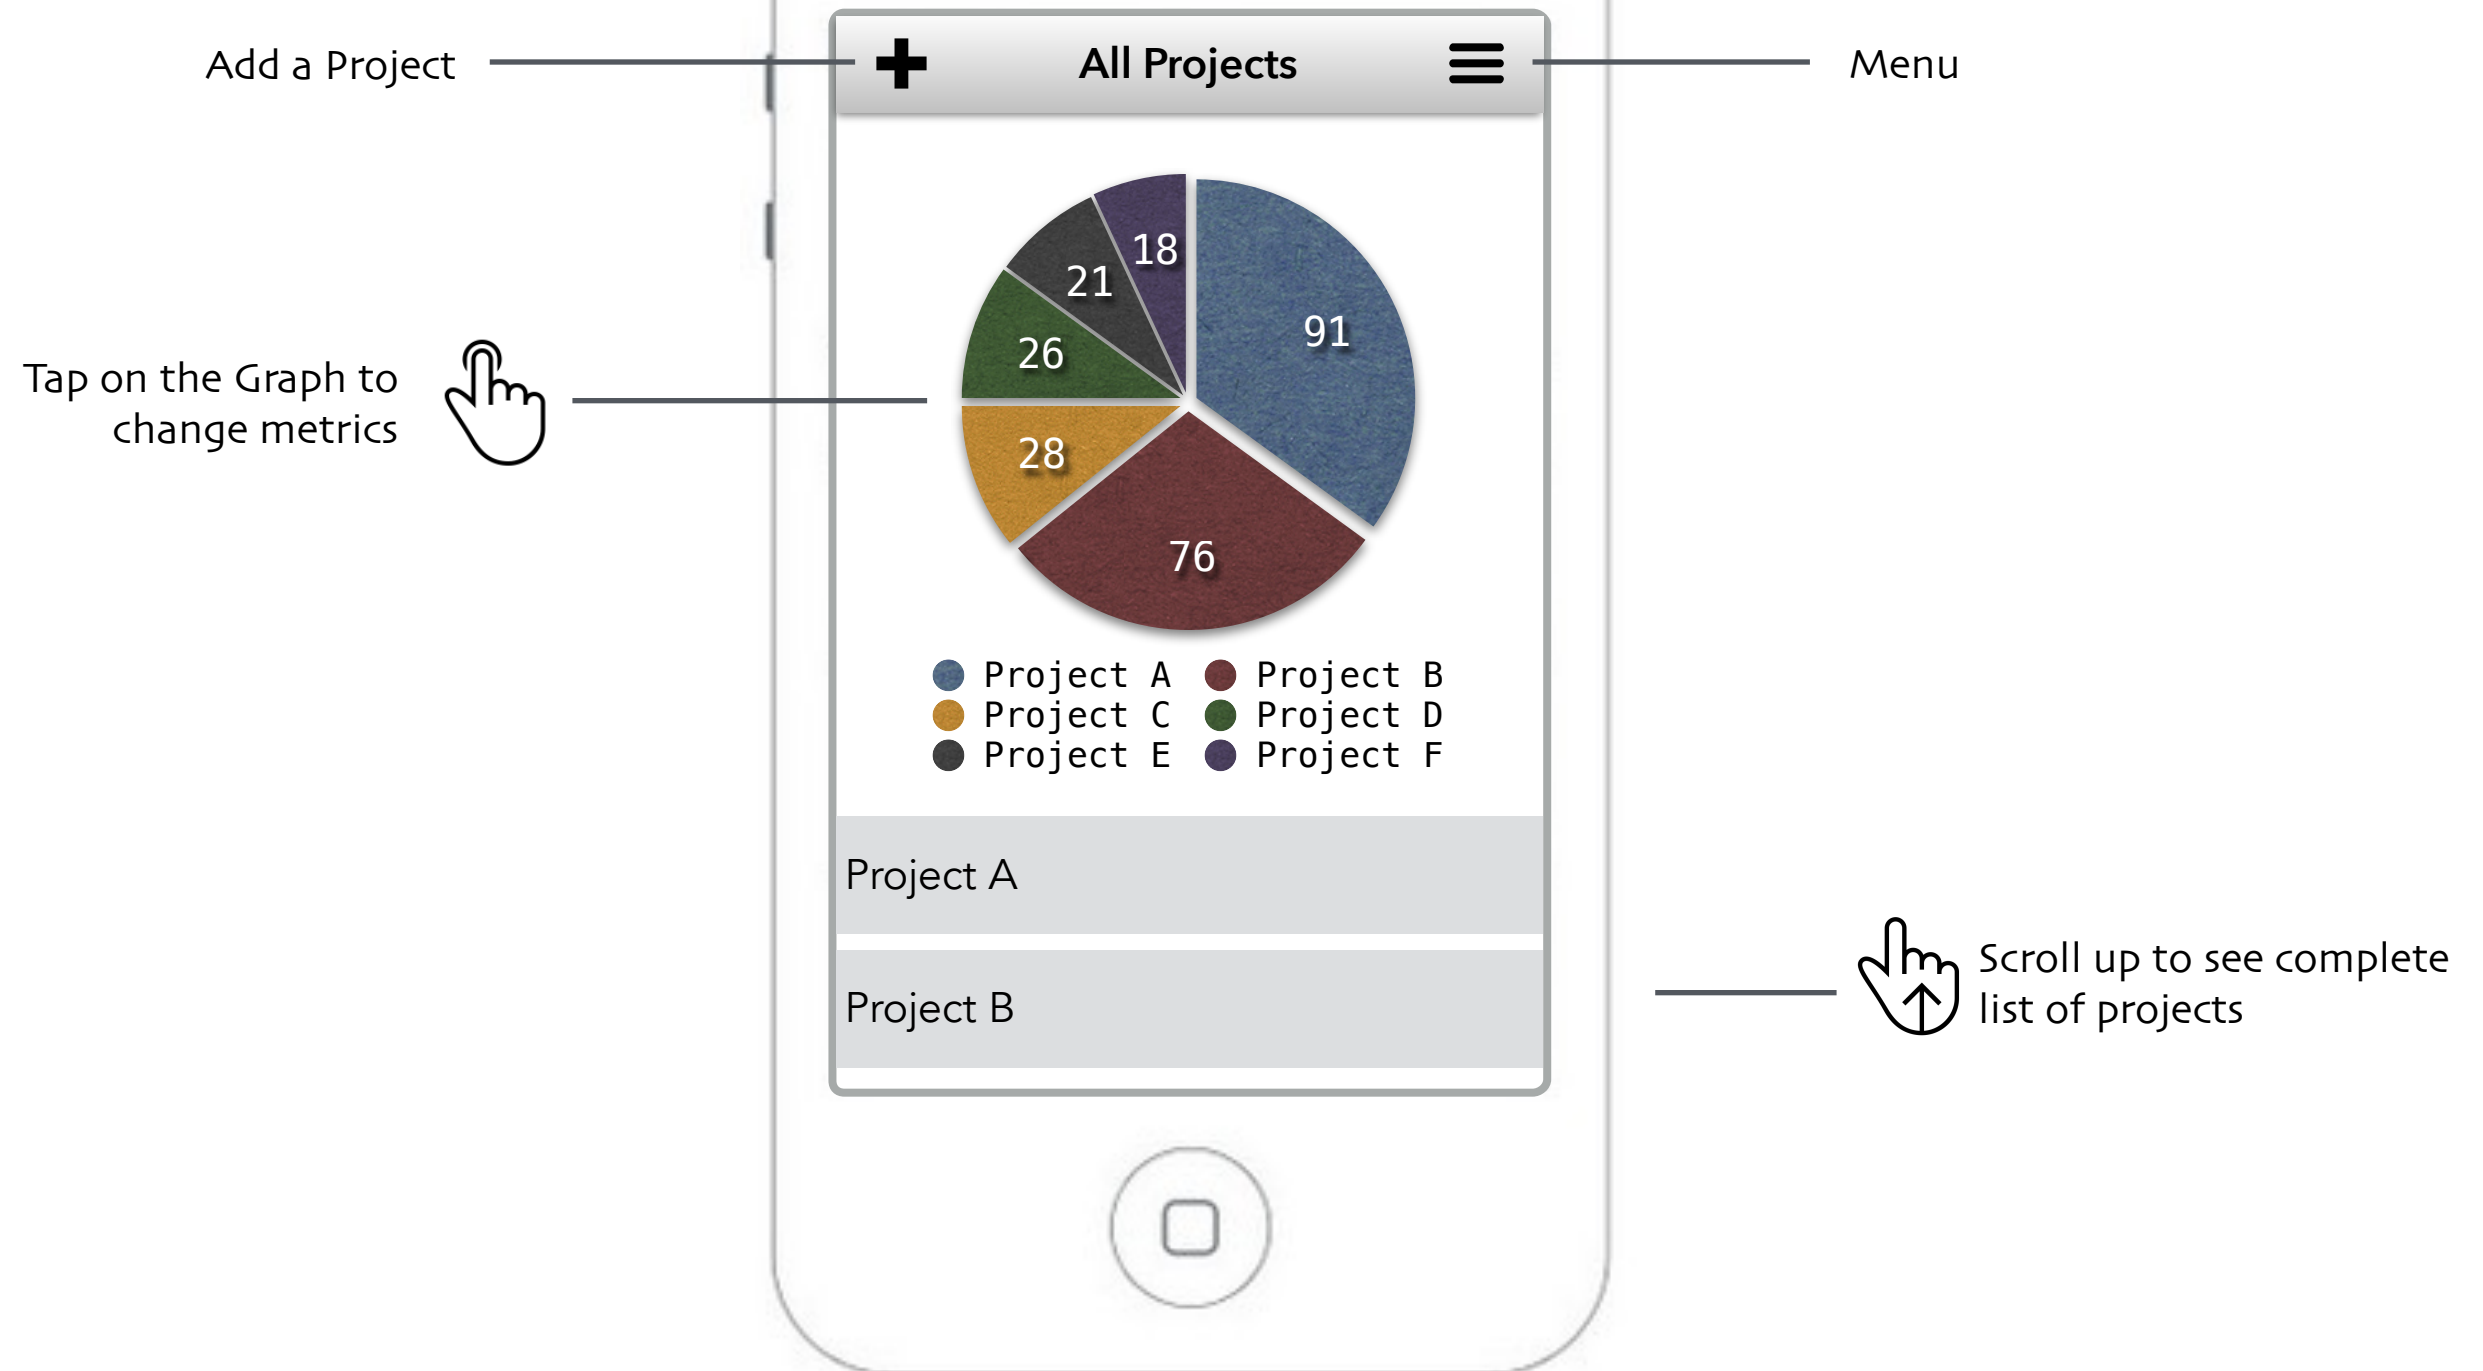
Add a Project

All Projects

Menu

Tap on the Graph to change metrics

18
21
26
91
28
76

Project A
Project B
Project C
Project D
Project E
Project F

Project A

Project B

Scroll up to see complete list of projects